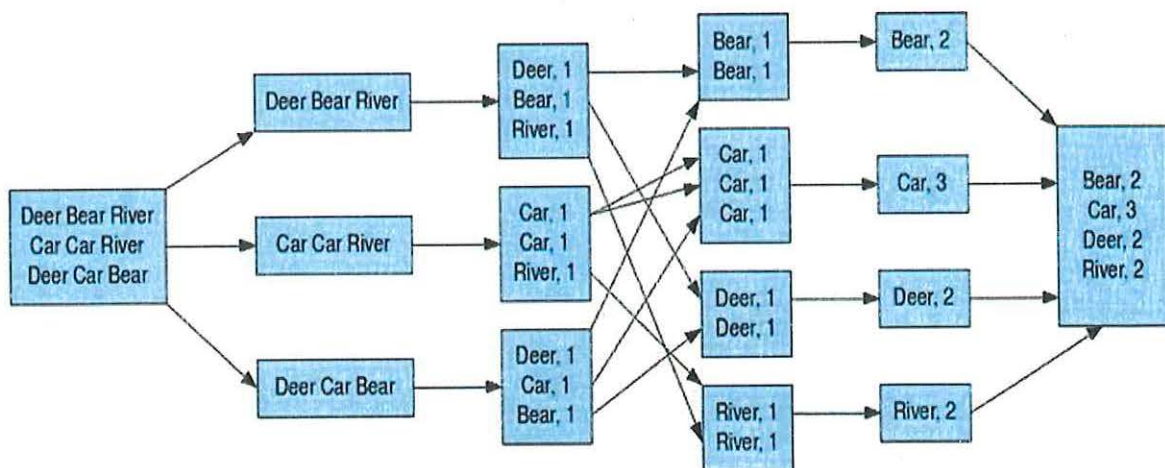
Deer Bear River
Car Car River
Deer Car Bear

Deer Bear River

Car Car River

Deer Car Bear

Deer, 1
Bear, 1
River, 1

Car, 1
Car, 1
River, 1

Deer, 1
Car, 1
Bear, 1

Bear, 1
Bear, 1

Car, 1
Car, 1
Car, 1

Deer, 1
Deer, 1

River, 1
River, 1

Bear, 2

Car, 3

Deer, 2

River, 2

Bear, 2
Car, 3
Deer, 2
River, 2